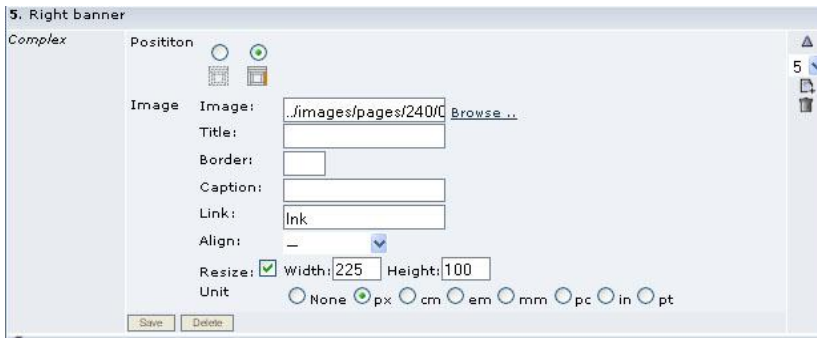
5. Right banner

Complex

Posititon

Image Image: ../images/pages/240/0 Browse ..

Title:

Border:

Caption:

Link: lnk

Align: _

Resize: Width: 225 Height: 100

Unit None px cm em mm pc in pt

Save Delete

5